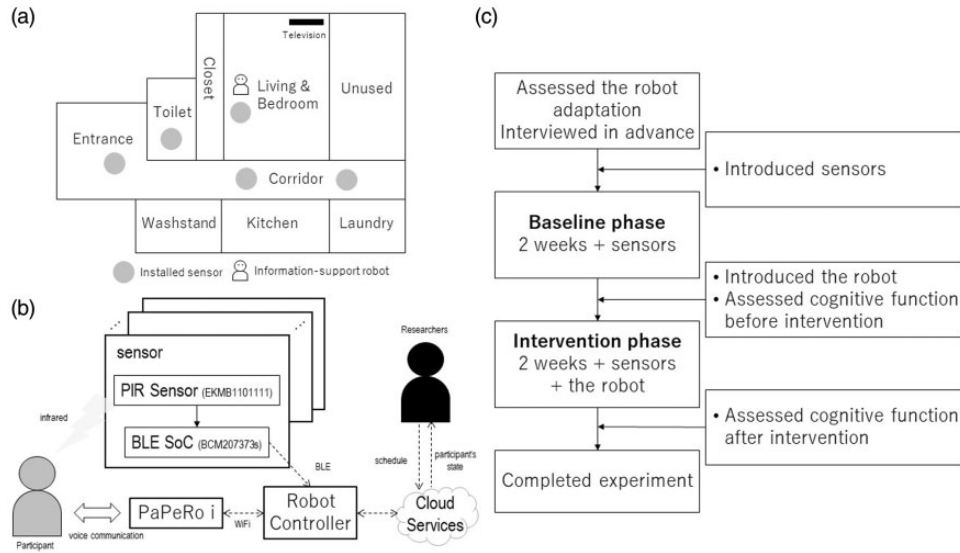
(a)

Television

Closet

Living & Bedroom

Unused

Toilet

Entrance

Corridor

Washstand

Kitchen

Laundry

Installed sensor  Information-support robot

(b)

sensor

PIR Sensor (EKMB1101111)

BLE SoC (BCM207373s)

infrared

Researchers

schedule

participant's state

BLE

Participant

voice communication

PaPeRo i

WiFi

Robot Controller

Cloud Services

(c)

Assessed the robot adaptation Interviewed in advance

• Introduced sensors

**Baseline phase**
2 weeks + sensors

• Introduced the robot
• Assessed cognitive function before intervention

**Intervention phase**
2 weeks + sensors + the robot

• Assessed cognitive function after intervention

Completed experiment